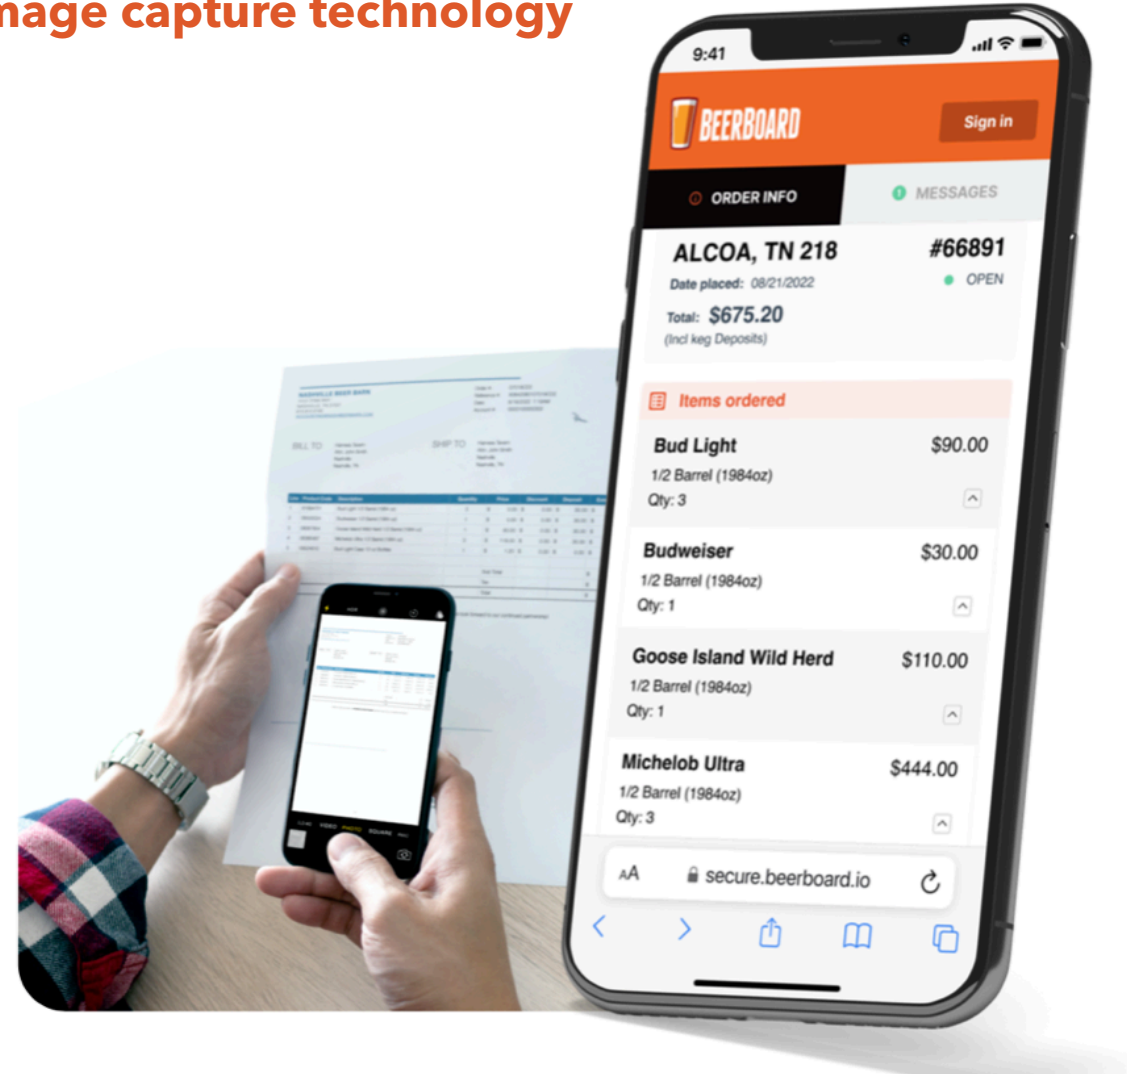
nage capture technology

9:41

BEERBOARD

Sign in

ORDER INFO

MESSAGES

ALCOA, TN 218

#66891

Date placed: 08/21/2022

OPEN

Total: $675.20

(Incl keg Deposits)

Items ordered

Bud Light

$90.00

1/2 Barrel (1984oz)

Qty: 3

Budweiser

$30.00

1/2 Barrel (1984oz)

Qty: 1

Goose Island Wild Herd

$110.00

1/2 Barrel (1984oz)

Qty: 1

Michelob Ultra

$444.00

1/2 Barrel (1984oz)

Qty: 3

AA secure.beerboard.io